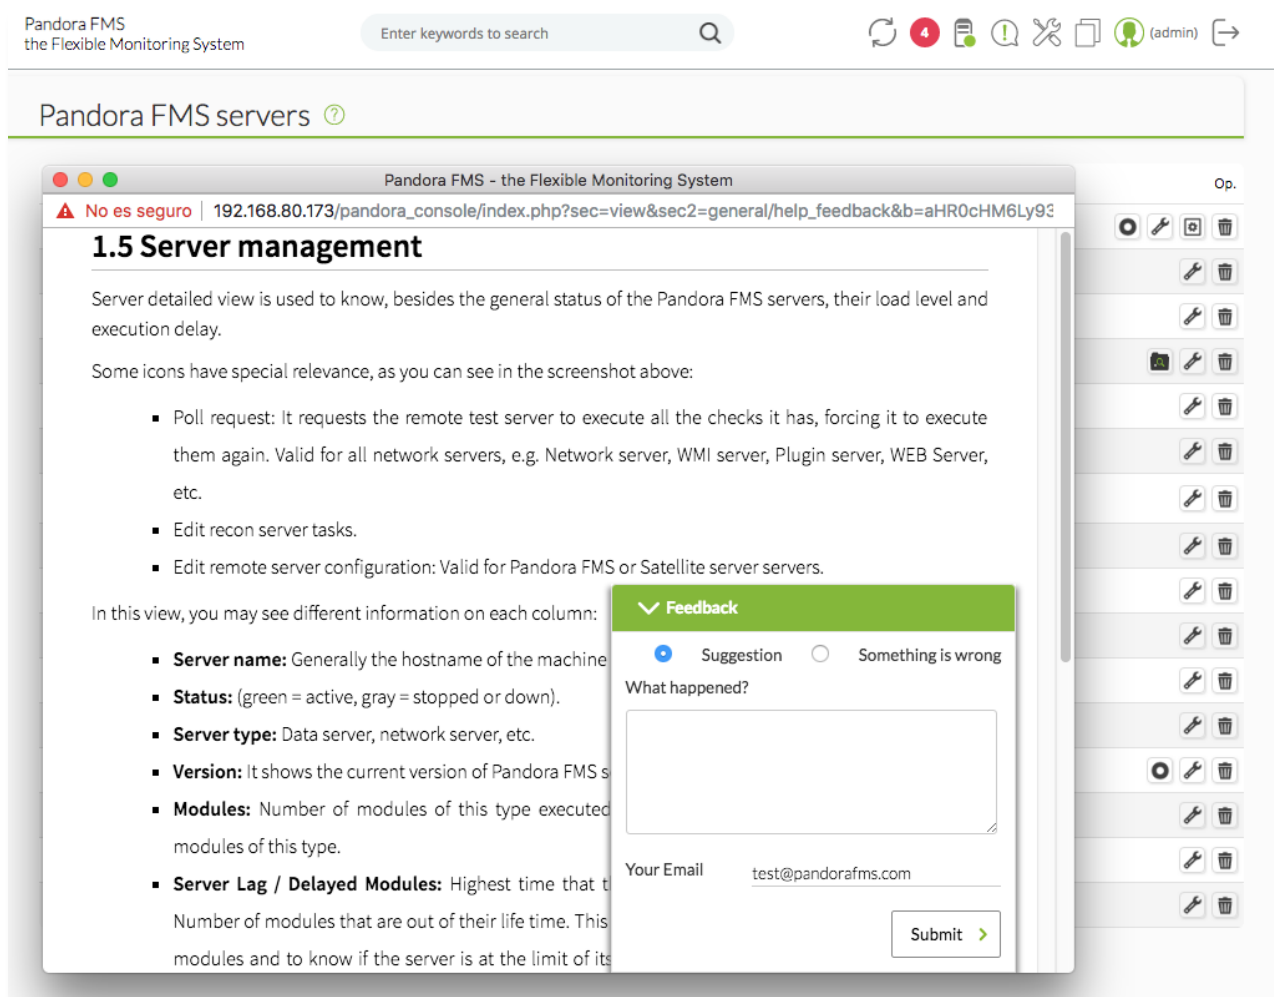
Pandora FMS
the Flexible Monitoring System

Enter keywords to search

4

(admin)

Pandora FMS servers

Op.

Pandora FMS - the Flexible Monitoring System

No es seguro | 192.168.80.173/pandora_console/index.php?sec=view&sec2=general/help_feedback&b=aHR0cHM6Ly93

1.5 Server management

Server detailed view is used to know, besides the general status of the Pandora FMS servers, their load level and execution delay.

Some icons have special relevance, as you can see in the screenshot above:

- Poll request: It requests the remote test server to execute all the checks it has, forcing it to execute them again. Valid for all network servers, e.g. Network server, WMI server, Plugin server, WEB Server, etc.
- Edit recon server tasks.
- Edit remote server configuration: Valid for Pandora FMS or Satellite server servers.

In this view, you may see different information on each column:

- **Server name:** Generally the hostname of the machine
- **Status:** (green = active, gray = stopped or down).
- **Server type:** Data server, network server, etc.
- **Version:** It shows the current version of Pandora FMS s
- **Modules:** Number of modules of this type executed modules of this type.
- **Server Lag / Delayed Modules:** Highest time that t Number of modules that are out of their life time. This modules and to know if the server is at the limit of its

Feedback

Suggestion
Something is wrong
What happened?

Your Email
test@pandorafms.com

Submit